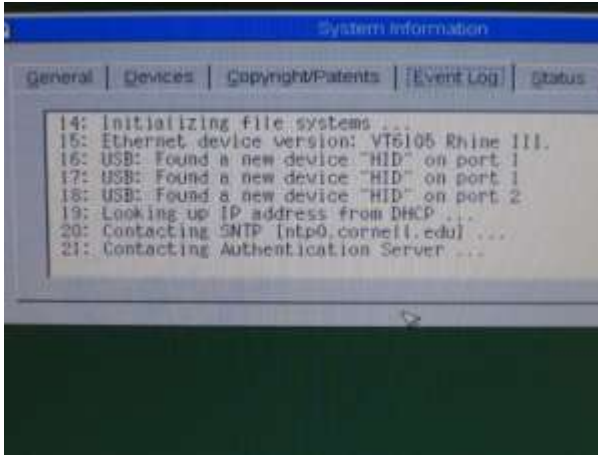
System Information

General | Devices | Copyright/Patents | Event Log | Status

14: Initializing file systems ...
15: Ethernet device version: VT6105 Rhine III.
16: USB: Found a new device "HID" on port 1
17: USB: Found a new device "HID" on port 1
18: USB: Found a new device "HID" on port 2
19: Looking up IP address from DHCP ...
20: Contacting SNTP [ntp0.cornell.edu] ...
21: Contacting Authentication Server ...